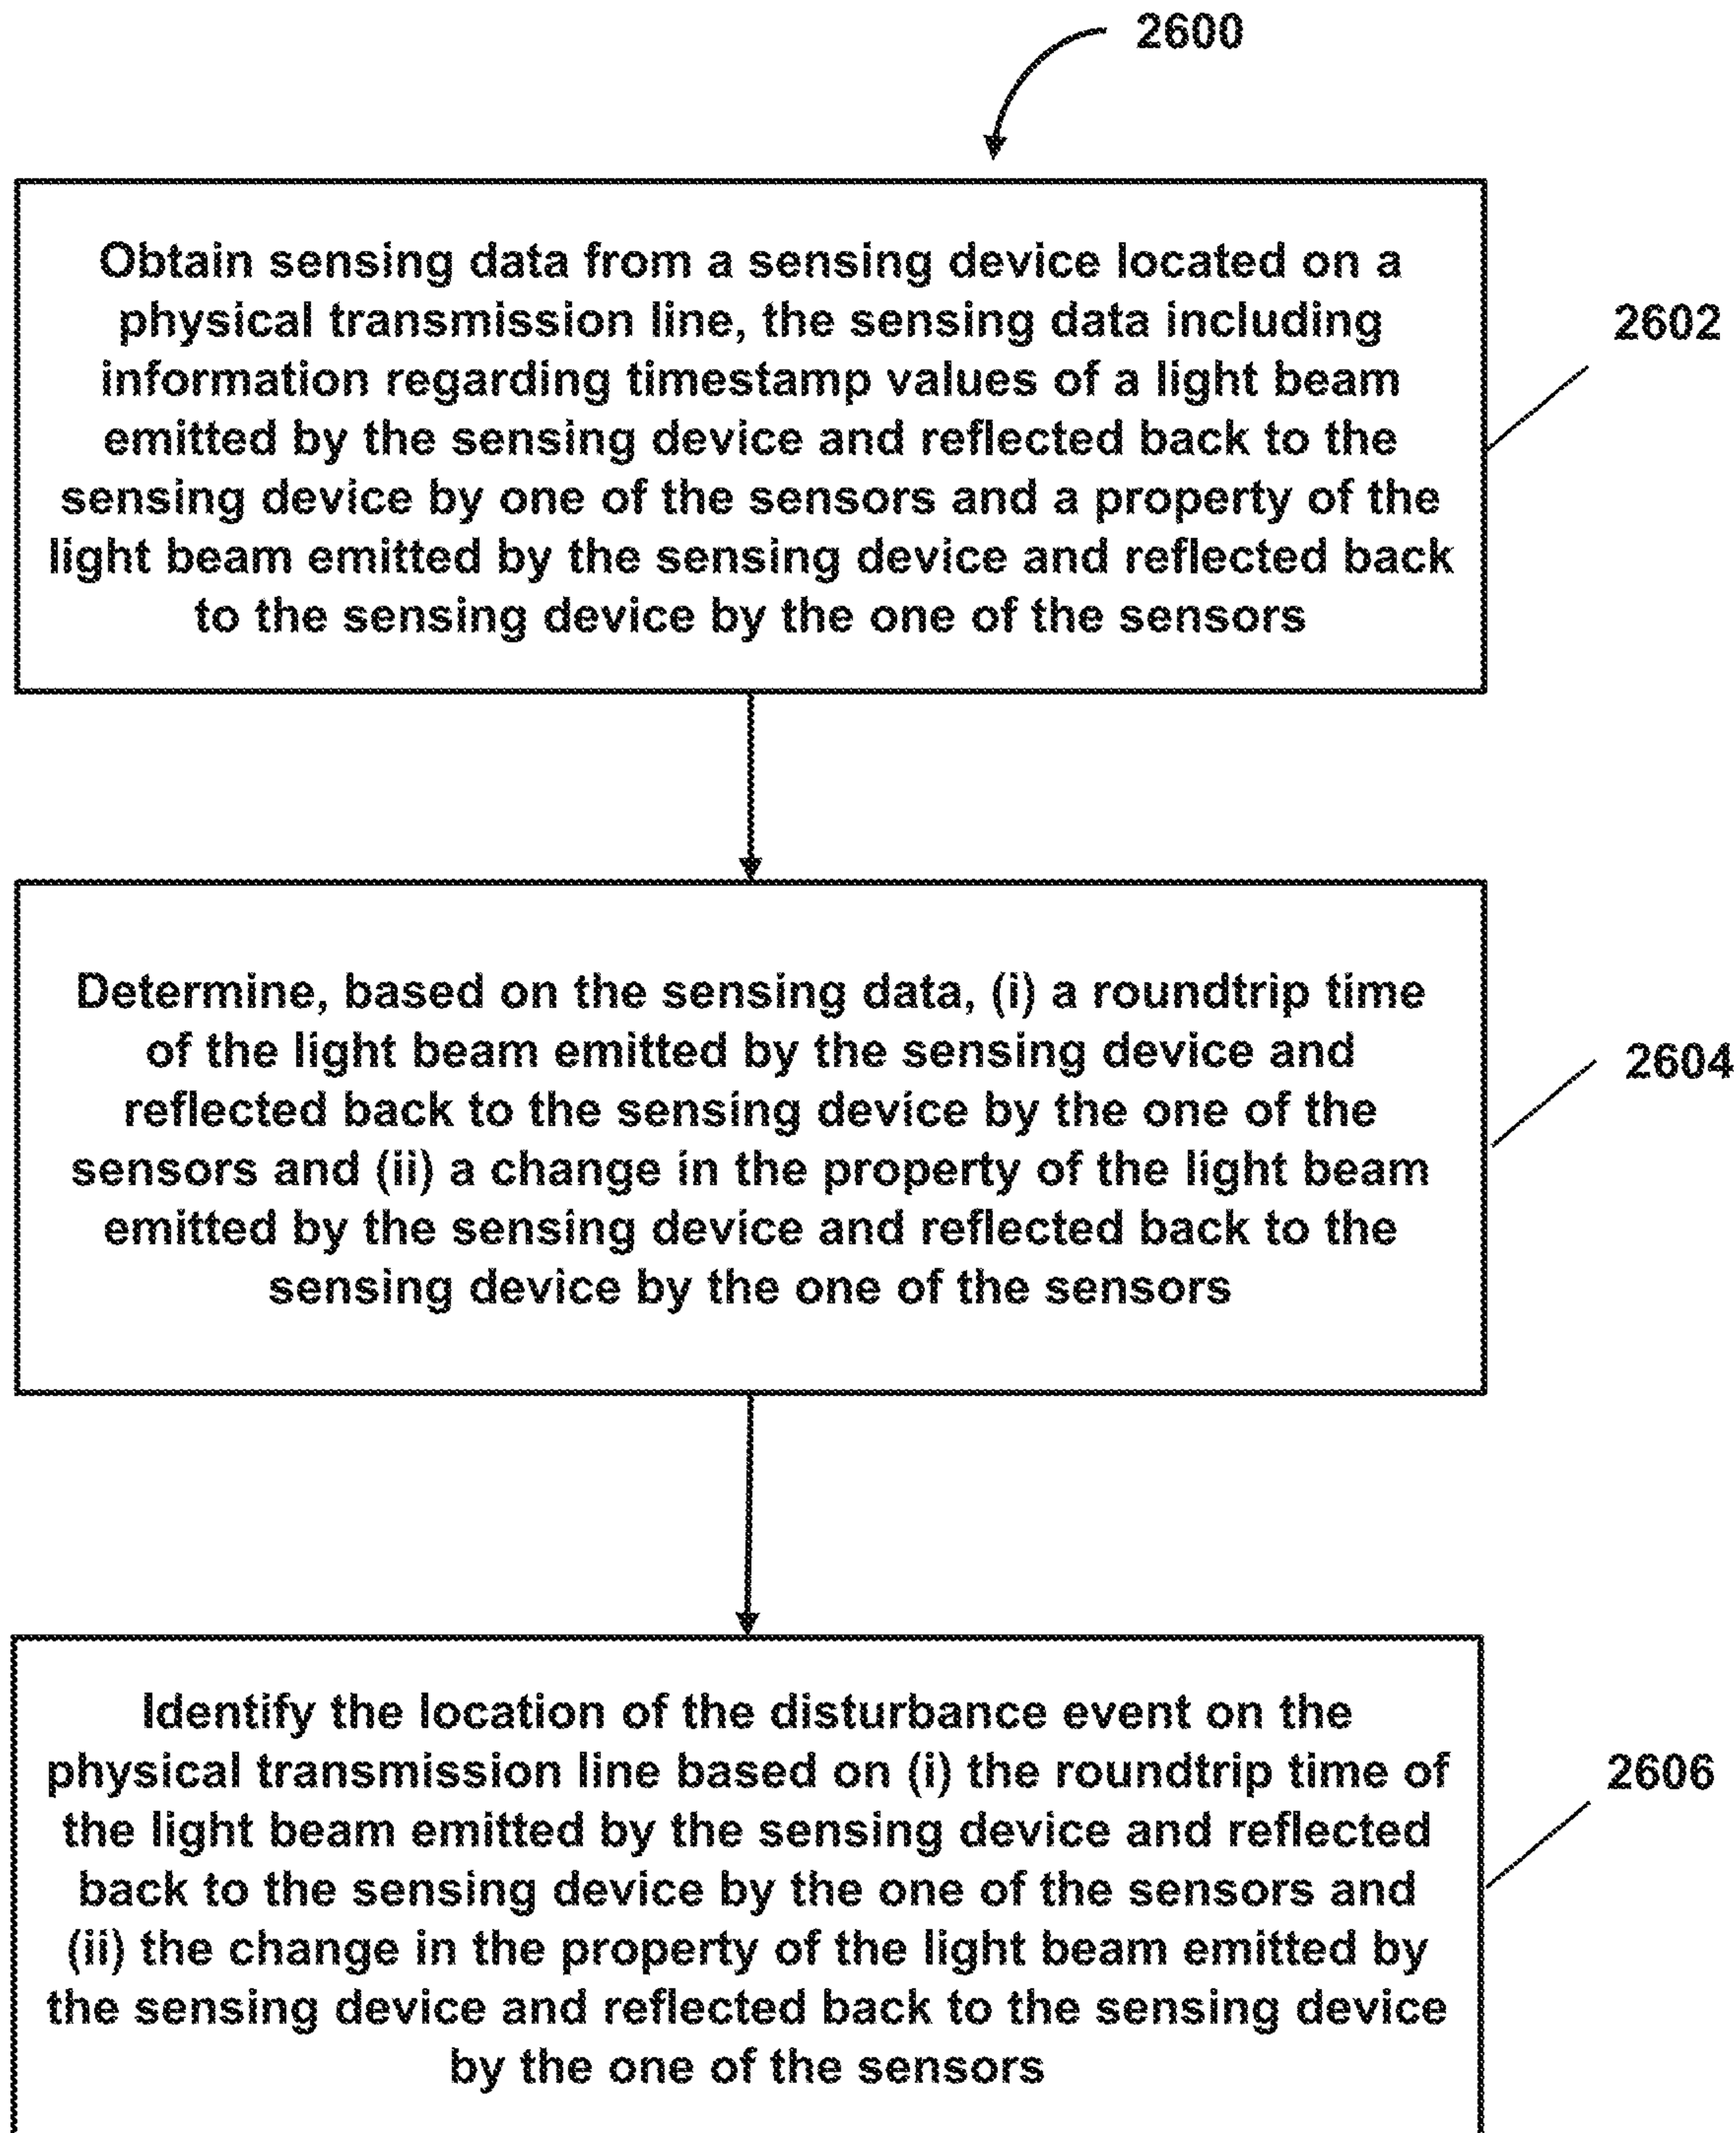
2600

Obtain sensing data from a sensing device located on a physical transmission line, the sensing data including information regarding timestamp values of a light beam emitted by the sensing device and reflected back to the sensing device by one of the sensors and a property of the light beam emitted by the sensing device and reflected back to the sensing device by the one of the sensors

2602

Determine, based on the sensing data, (i) a roundtrip time of the light beam emitted by the sensing device and reflected back to the sensing device by the one of the sensors and (ii) a change in the property of the light beam emitted by the sensing device and reflected back to the sensing device by the one of the sensors

2604

Identify the location of the disturbance event on the physical transmission line based on (i) the roundtrip time of the light beam emitted by the sensing device and reflected back to the sensing device by the one of the sensors and (ii) the change in the property of the light beam emitted by the sensing device and reflected back to the sensing device by the one of the sensors

2606